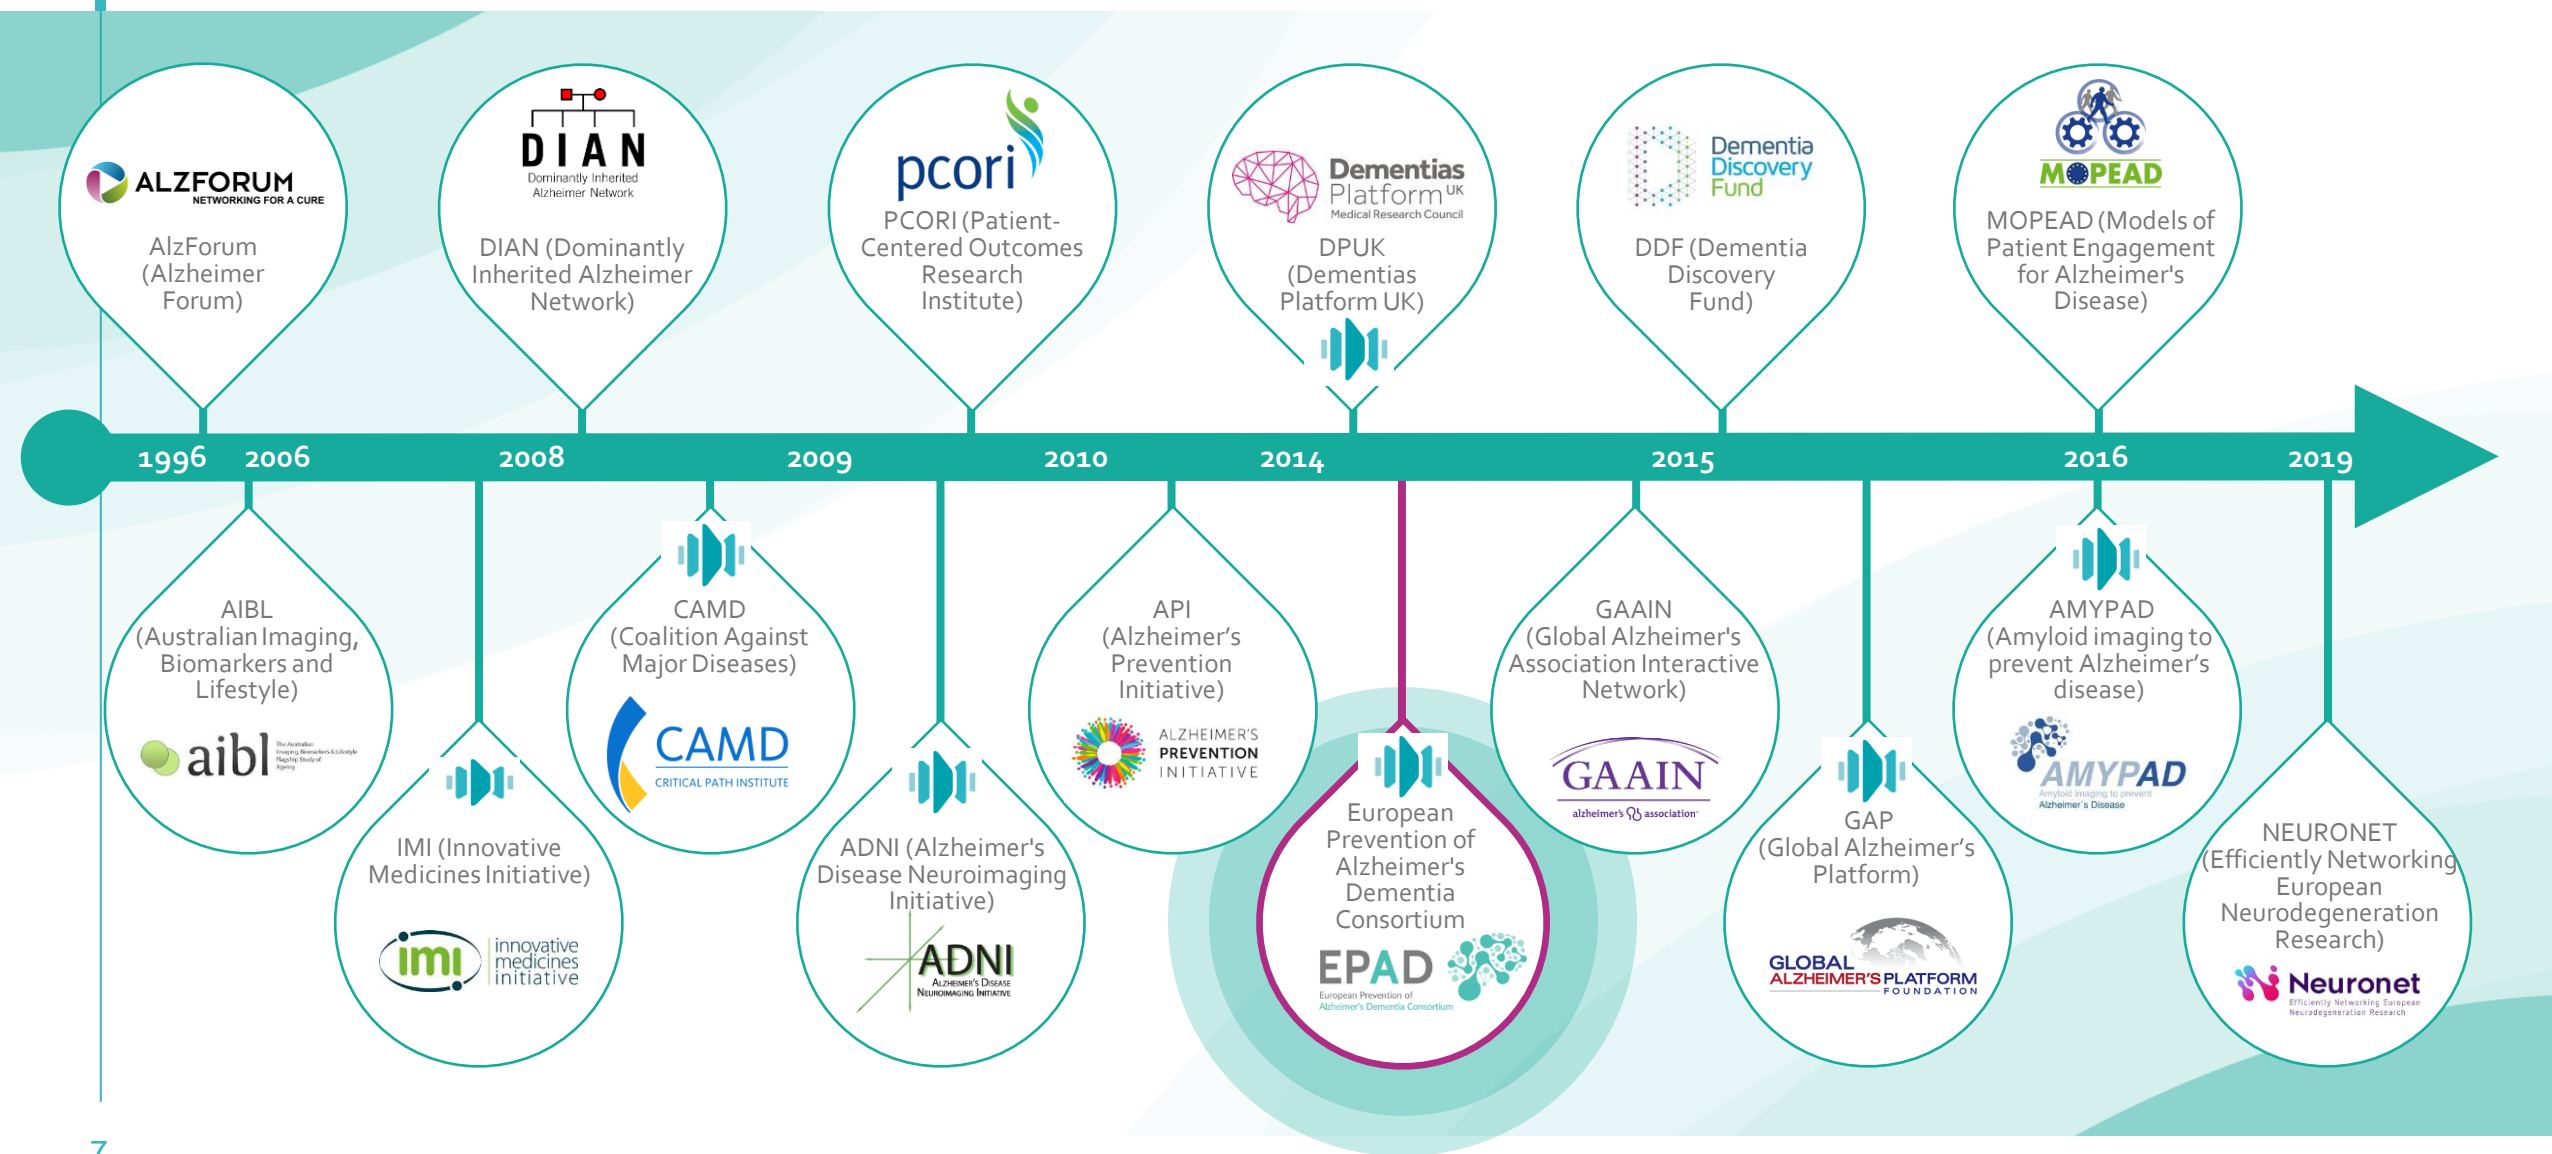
ALZFORUM
NETWORKING FOR A CURE
AlzForum (Alzheimer Forum)

DIAN
Dominantly Inherited Alzheimer Network
DIAN (Dominantly Inherited Alzheimer Network)

pcori
PCORI (Patient-Centered Outcomes Research Institute)

Dementias Platform UK
Medical Research Council
DPUK (Dementias Platform UK)

Dementia Discovery Fund
DDF (Dementia Discovery Fund)

MOPEAD
MOPEAD (Models of Patient Engagement for Alzheimer's Disease)

1996 2006 2008 2009 2010 2014 2015 2016 2019

AIBL (Australian Imaging, Biomarkers and Lifestyle)
aibl The Australian Imaging, Biomarkers & Lifestyle Flagship Study of Ageing

IMI (Innovative Medicines Initiative)
imi innovative medicines initiative

CAMD (Coalition Against Major Diseases)
CAMD
CRITICAL PATH INSTITUTE

ADNI (Alzheimer's Disease Neuroimaging Initiative)
ADNI
Alzheimer's Disease Neuroimaging Initiative

API (Alzheimer's Prevention Initiative)
ALZHEIMER'S PREVENTION INITIATIVE

European Prevention of Alzheimer's Dementia Consortium
EPAD
European Prevention of Alzheimer's Dementia Consortium

GAAIN (Global Alzheimer's Association Interactive Network)
GAAIN
alzheimer's association

GAP (Global Alzheimer's Platform)
GLOBAL ALZHEIMER'S PLATFORM FOUNDATION

AMYPAD (Amyloid imaging to prevent Alzheimer's disease)
AMYPAD
Amyloid imaging to prevent Alzheimer's Disease

NEURONET (Efficiently Networking European Neurodegeneration Research)
Neuronet
Efficiently Networking European Neurodegeneration Research

7